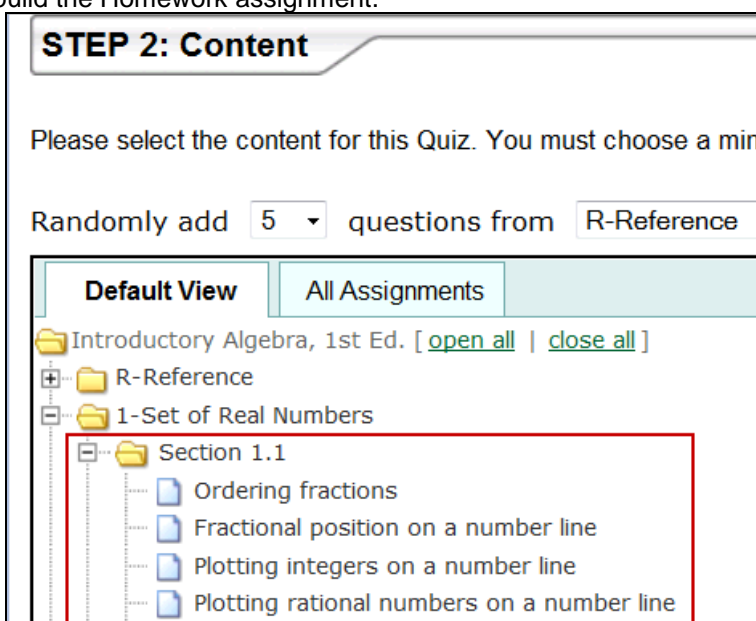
uild the Homework assignment.

STEP 2: Content

Please select the content for this Quiz. You must choose a min

Randomly add 5 questions from R-Reference

Default View
All Assignments

Introductory Algebra, 1st Ed. [ open all | close all ]
R-Reference
1-Set of Real Numbers
Section 1.1
Ordering fractions
Fractional position on a number line
Plotting integers on a number line
Plotting rational numbers on a number line